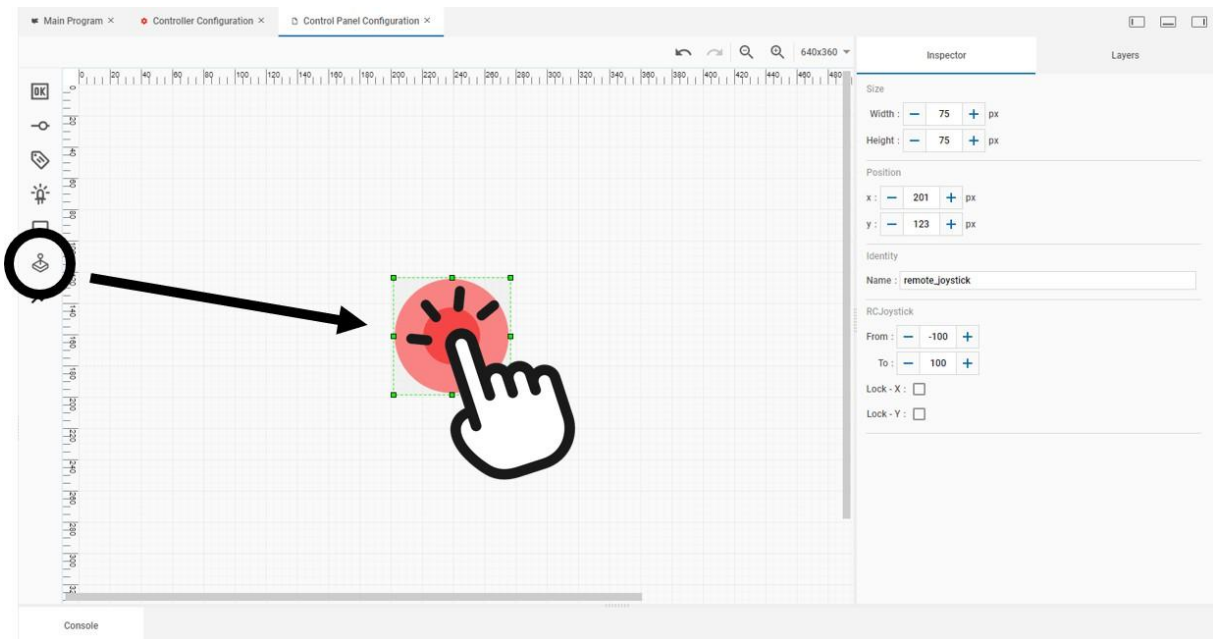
Main Program ×
Controller Configuration ×
Control Panel Configuration ×

640x360

Inspector
Layers

OK

0 20 40 60 80 100 120 140 160 180 200 220 240 260 280 300 320 340 360 380 400 420 440 460 480

20 40 60 80 140 160 180 200 220 240 260 280 300 320

Size
Width : − 75 + px
Height : − 75 + px

Position
x : − 201 + px
y : − 123 + px

Identity
Name : remote_joystick

RCJoystick
From : − -100 +
To : − 100 +
Lock - X :
Lock - Y :

Console